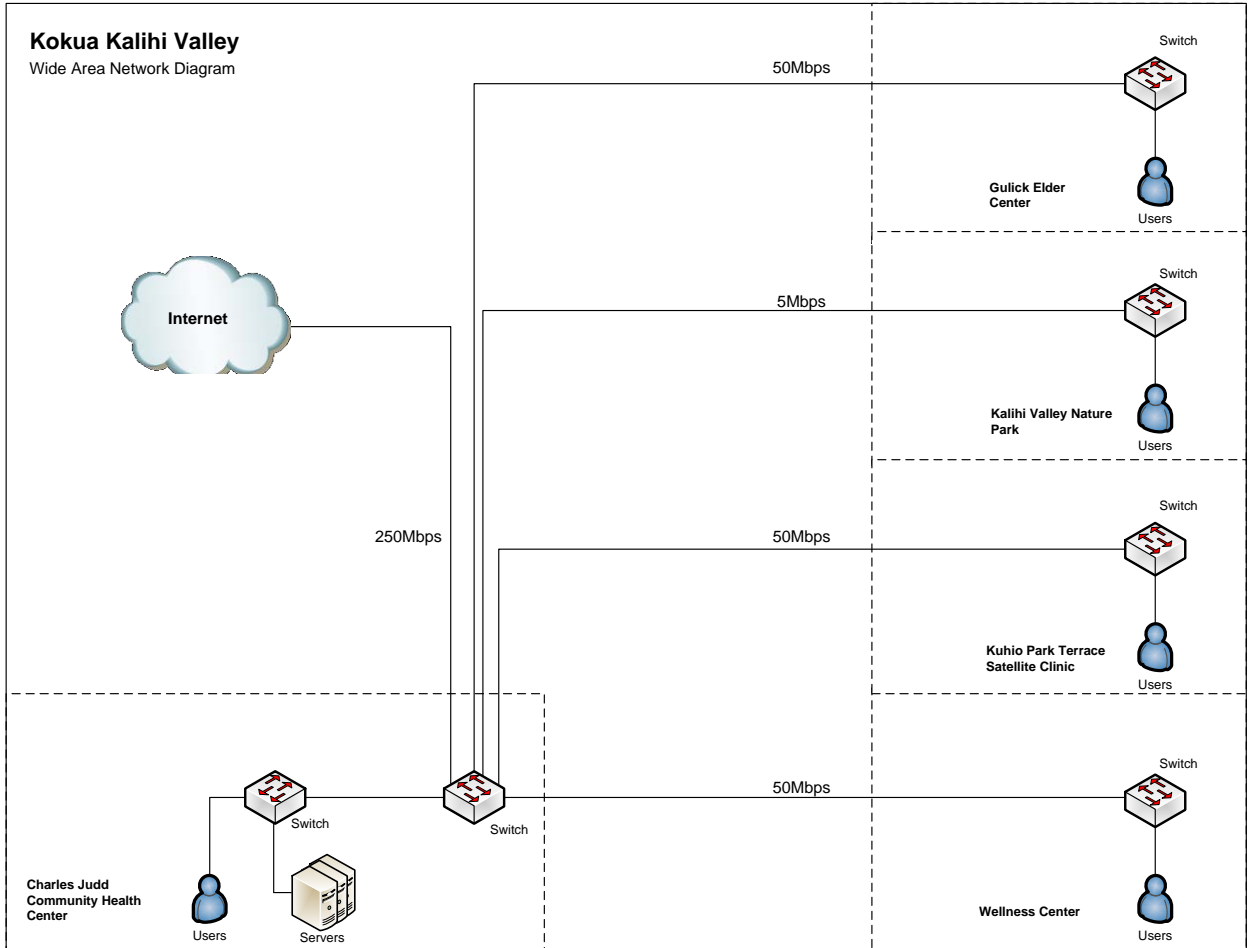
Kokua Kalihi Valley
Wide Area Network Diagram

50Mbps

Switch

Gulick Elder Center

Users

Internet

5Mbps

Switch

Kalihi Valley Nature Park

Users

250Mbps

50Mbps

Switch

Kuhio Park Terrace Satellite Clinic

Users

Switch

Switch

50Mbps

Switch

Charles Judd Community Health Center

Users

Servers

Wellness Center

Users